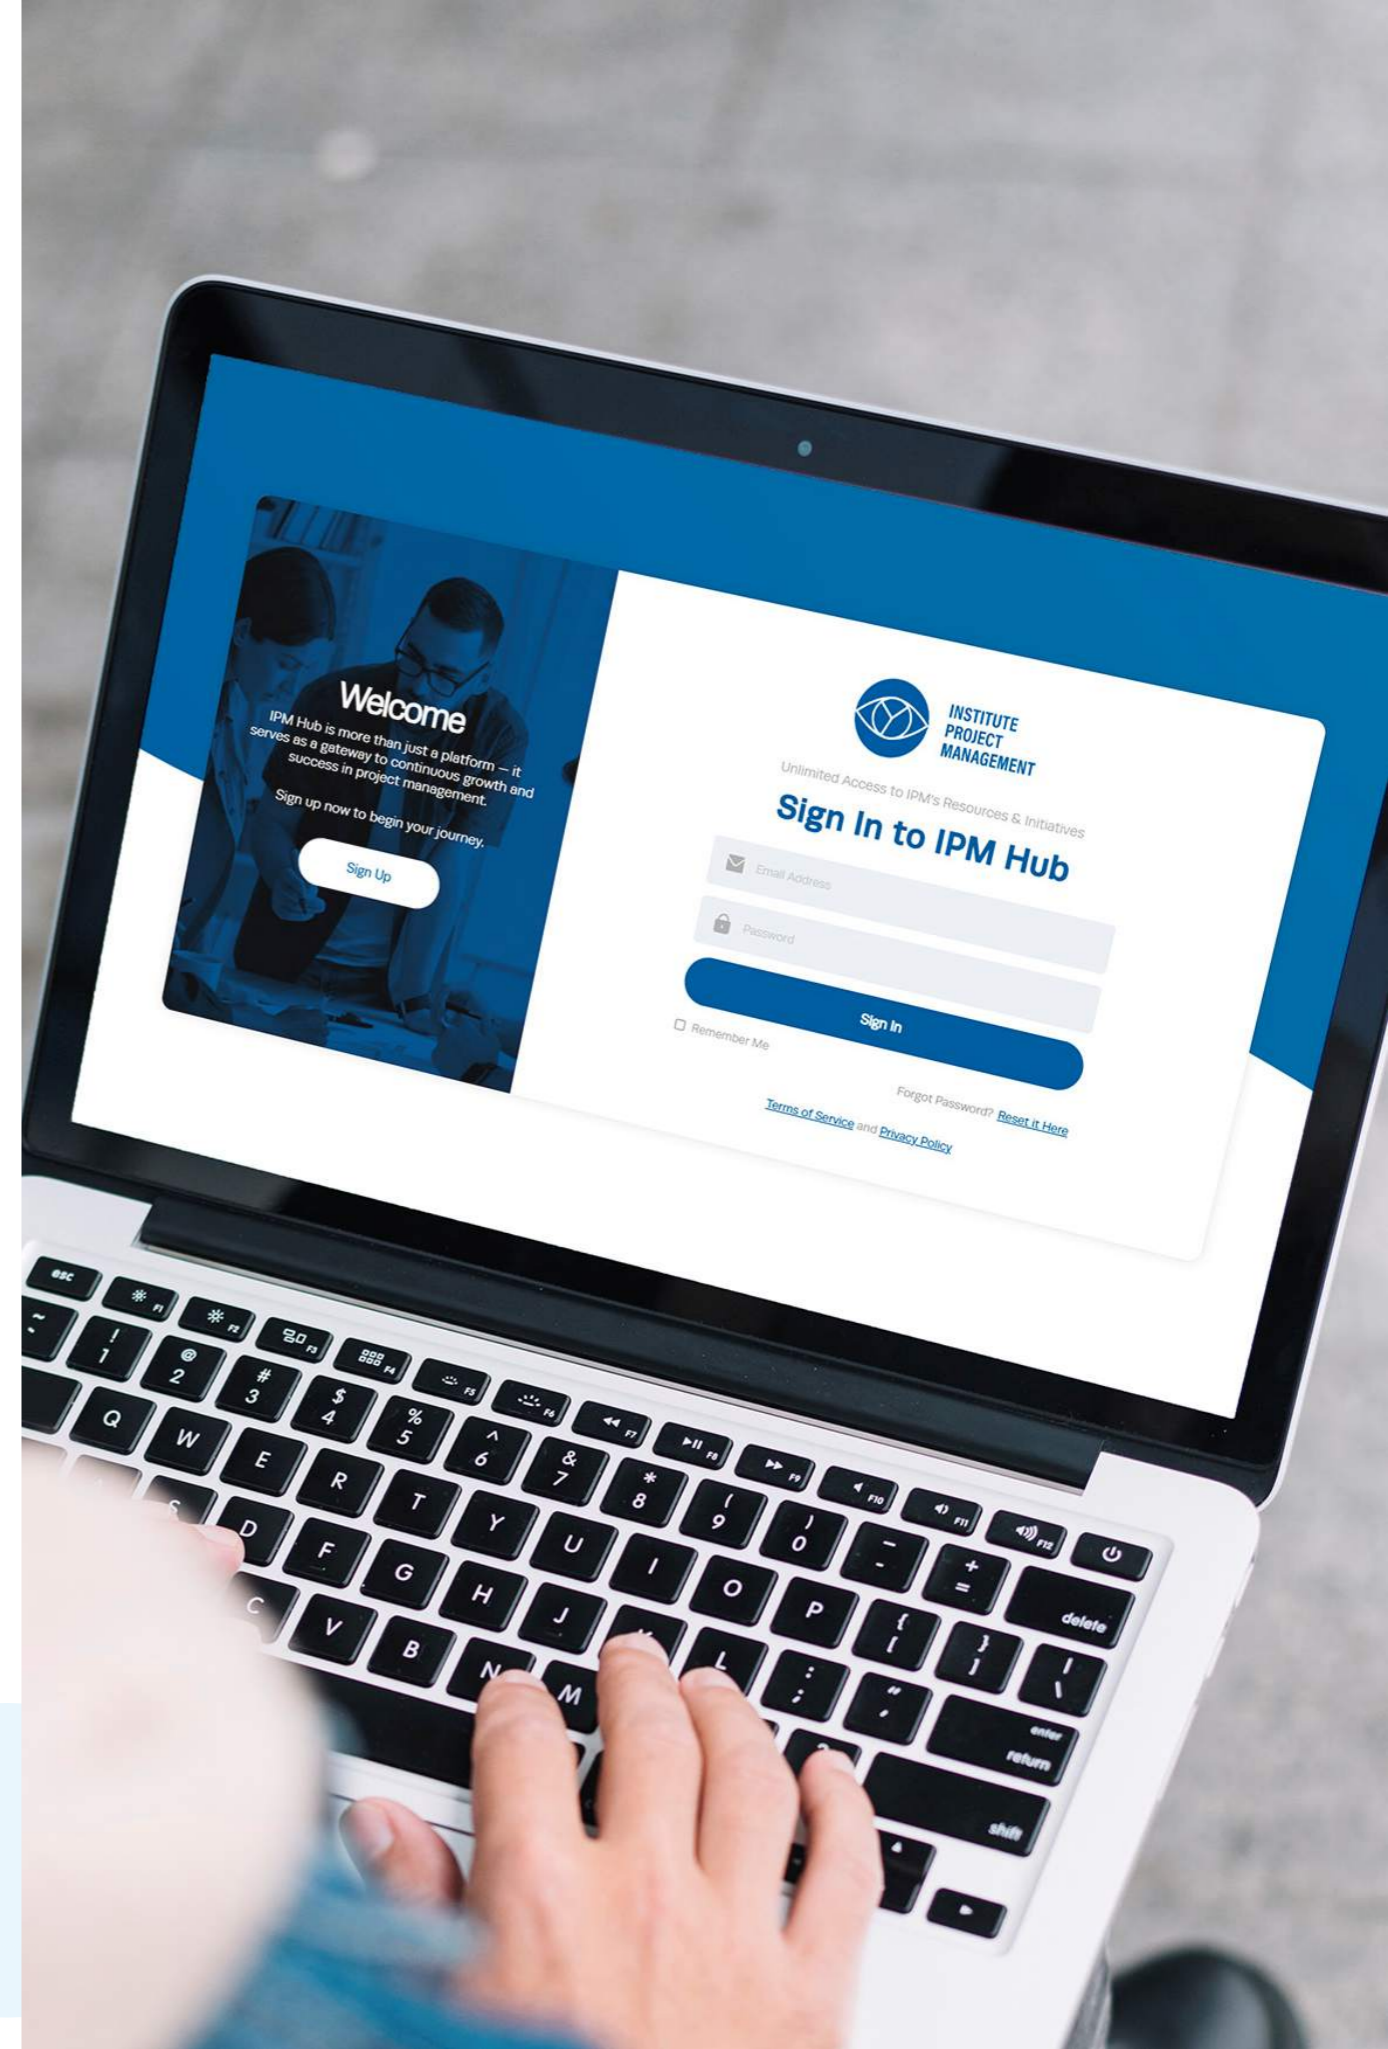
Welcome

IPM Hub is more than just a platform — it serves as a gateway to continuous growth and success in project management.

Sign up now to begin your journey.

Sign Up

INSTITUTE PROJECT MANAGEMENT

Unlimited Access to IPM's Resources & Initiatives

Sign In to IPM Hub

Email Address

Password

Sign In

Remember Me

Forgot Password? Reset it Here

Terms of Service and Privacy Policy

esc F1 F2 F3 F4 F5 F6 F7 F8 F9 F10 F11 F12

~ ` ! 1 @ 2 # 3 $ 4 % 5 ^ 6 & 7 * 8 ( 9 ) 0 _ - + = delete

Q W E R T Y U I O P { [ } ] | \

S D F G H J L : ; " ' enter return

C V B N M shift